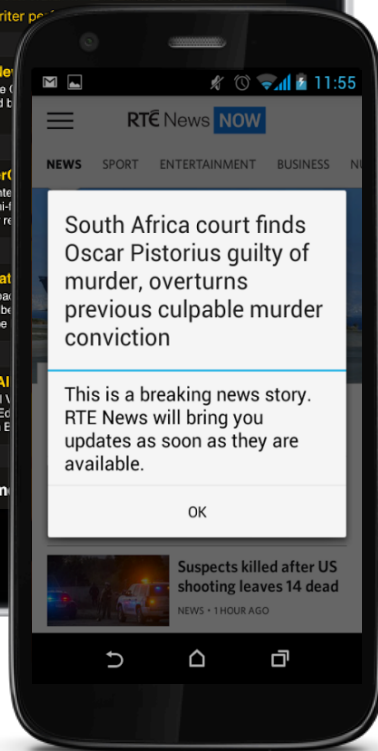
riter po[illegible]

11:55

RTÉ News NOW

NEWS SPORT ENTERTAINMENT BUSINESS N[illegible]

South Africa court finds Oscar Pistorius guilty of murder, overturns previous culpable murder conviction

This is a breaking news story. RTE News will bring you updates as soon as they are available.

OK

Suspects killed after US shooting leaves 14 dead

NEWS • 1 HOUR AGO